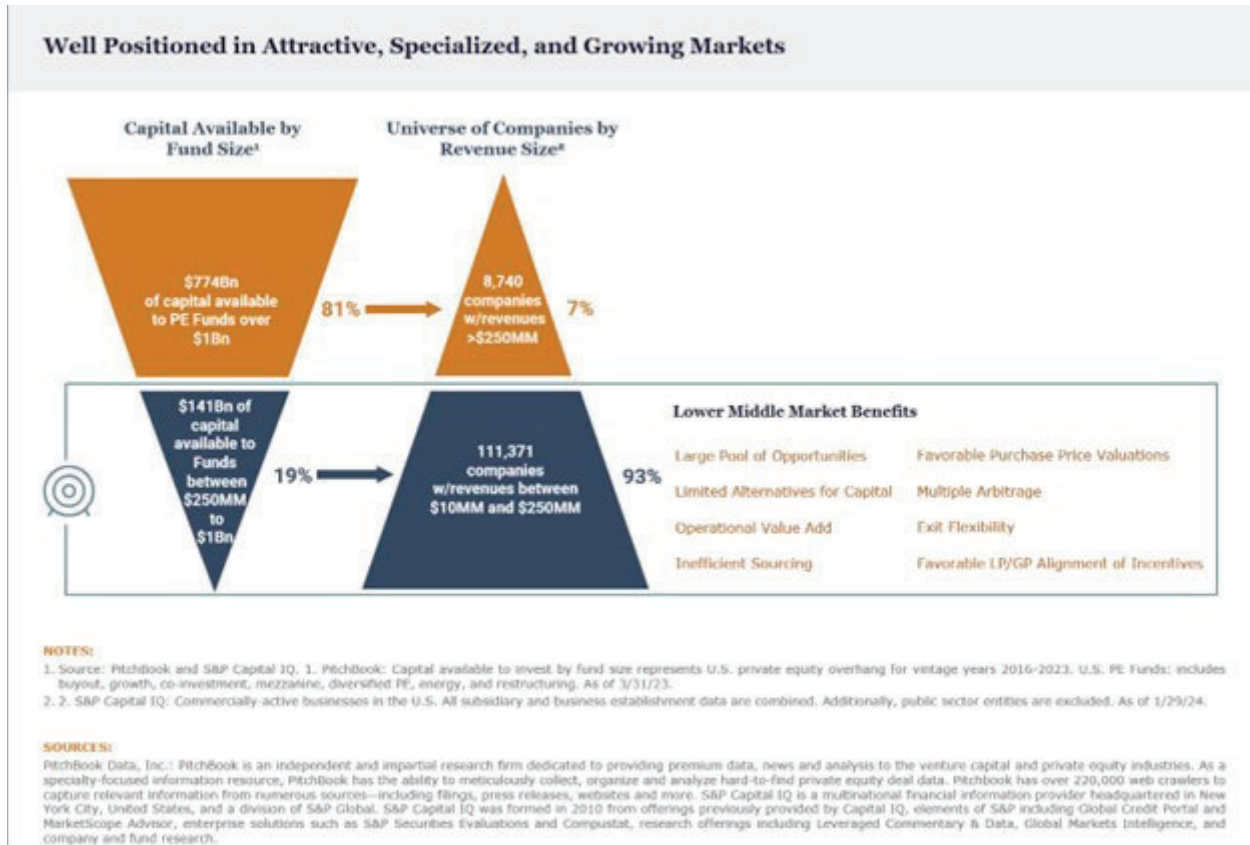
Well Positioned in Attractive, Specialized, and Growing Markets

Capital Available by Fund Size$^1$

Universe of Companies by Revenue Size$^2$

$774Bn of capital available to PE Funds over $1Bn

81%

8,740 companies w/revenues >$250MM

7%

$141Bn of capital available to Funds between $250MM to $1Bn

19%

111,371 companies w/revenues between $10MM and $250MM

93%

Lower Middle Market Benefits

Large Pool of Opportunities

Favorable Purchase Price Valuations

Limited Alternatives for Capital

Multiple Arbitrage

Operational Value Add

Exit Flexibility

Inefficient Sourcing

Favorable LP/GP Alignment of Incentives

NOTES:
1. Source: PitchBook and S&P Capital IQ. 1. PitchBook: Capital available to invest by fund size represents U.S. private equity overhang for vintage years 2016-2023. U.S. PE Funds: includes buyout, growth, co-investment, mezzanine, diversified PE, energy, and restructuring. As of 3/31/23.
2. 2. S&P Capital IQ: Commercially-active businesses in the U.S. All subsidiary and business establishment data are combined. Additionally, public sector entities are excluded. As of 1/29/24.

SOURCES:
PitchBook Data, Inc.: PitchBook is an independent and impartial research firm dedicated to providing premium data, news and analysis to the venture capital and private equity industries. As a specialty-focused information resource, PitchBook has the ability to meticulously collect, organize and analyze hard-to-find private equity deal data. Pitchbook has over 220,000 web crawlers to capture relevant information from numerous sources—including filings, press releases, websites and more. S&P Capital IQ is a multinational financial information provider headquartered in New York City, United States, and a division of S&P Global. S&P Capital IQ was formed in 2010 from offerings previously provided by Capital IQ, elements of S&P including Global Credit Portal and MarketScope Advisor, enterprise solutions such as S&P Securities Evaluations and Compustat, research offerings including Leveraged Commentary & Data, Global Markets Intelligence, and company and fund research.